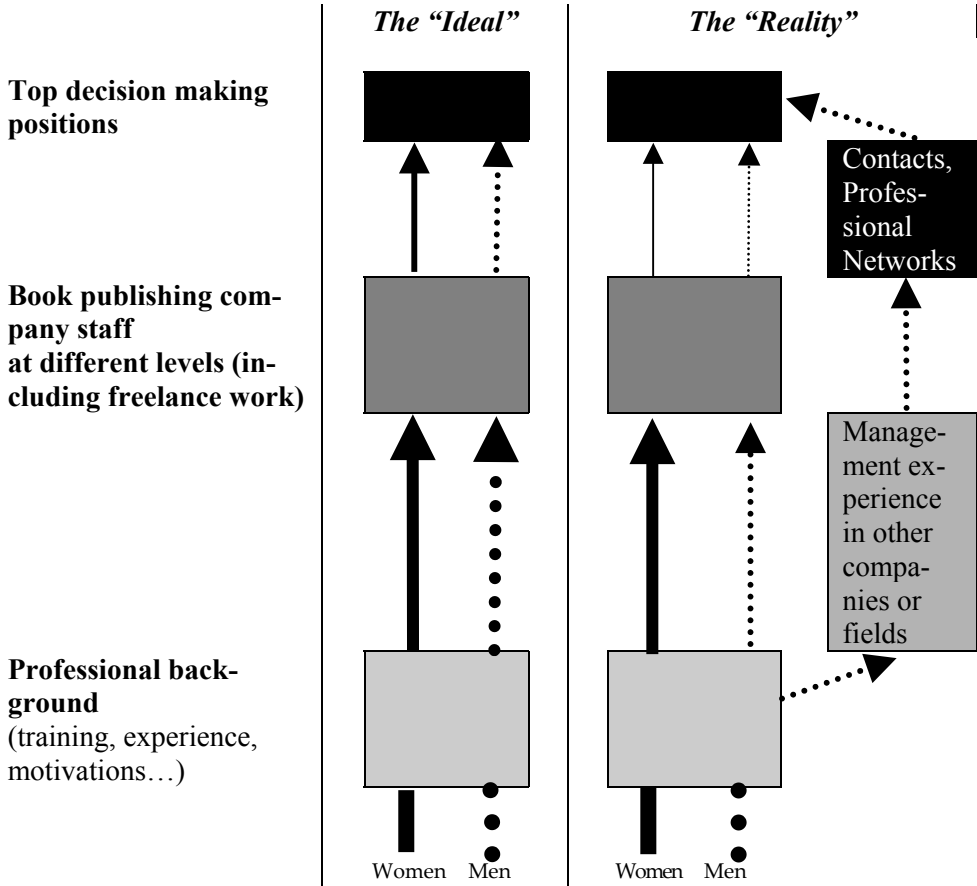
*The "Ideal"* *The "Reality"*

**Top decision making positions**

Contacts, Professional Networks

**Book publishing company staff at different levels (including freelance work)**

Management experience in other companies or fields

**Professional background** (training, experience, motivations…)

Women Men

Women Men